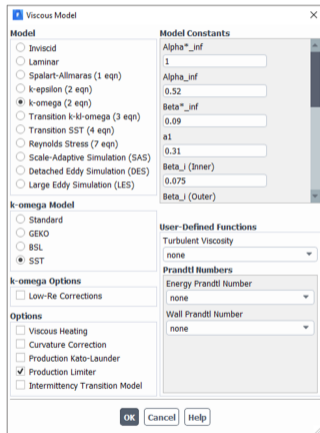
Viscous Model

Model
Inviscid
Laminar
Spalart-Allmaras (1 eqn)
k-epsilon (2 eqn)
k-omega (2 eqn)
Transition k-kl-omega (3 eqn)
Transition SST (4 eqn)
Reynolds Stress (7 eqn)
Scale-Adaptive Simulation (SAS)
Detached Eddy Simulation (DES)
Large Eddy Simulation (LES)

k-omega Model
Standard
GEKO
BSL
SST

k-omega Options
Low-Re Corrections

Options
Viscous Heating
Curvature Correction
Production Kato-Launder
Production Limiter
Intermittency Transition Model

Model Constants
Alpha*_inf
1
Alpha_inf
0.52
Beta*_inf
0.09
a1
0.31
Beta_i (Inner)
0.075
Beta_i (Outer)

User-Defined Functions
Turbulent Viscosity
none

Prandtl Numbers
Energy Prandtl Number
none
Wall Prandtl Number
none

OK Cancel Help